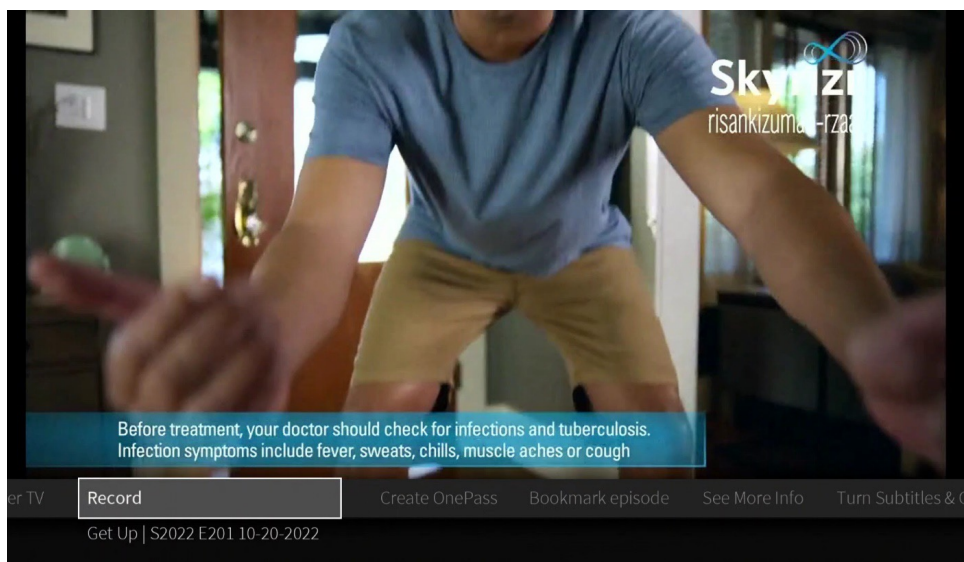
Sky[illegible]zi
risankizuma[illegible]-rzaa

Before treatment, your doctor should check for infections and tuberculosis. Infection symptoms include fever, sweats, chills, muscle aches or cough

er TV Record Create OnePass Bookmark episode See More Info Turn Subtitles & C

Get Up | S2022 E201 10-20-2022